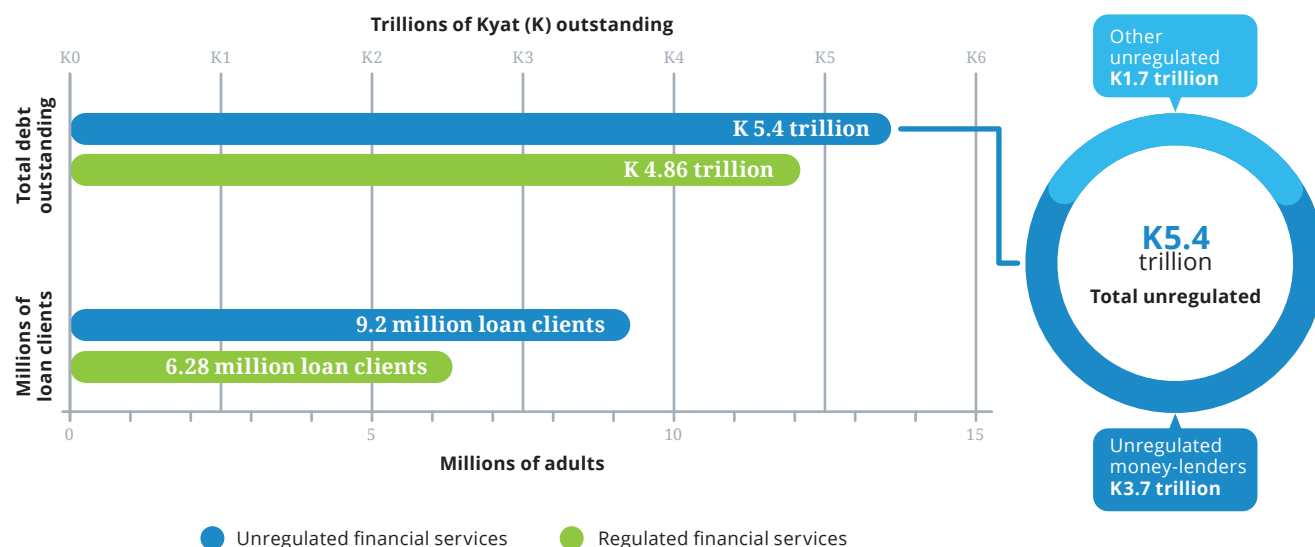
Trillions of Kyat (K) outstanding

K0 K1 K2 K3 K4 K5 K6

Total debt outstanding

K 5.4 trillion

K 4.86 trillion

Millions of loan clients

9.2 million loan clients

6.28 million loan clients

0 5 10 15

Millions of adults

Other unregulated
K1.7 trillion

K5.4
trillion
Total unregulated

Unregulated money-lenders
K3.7 trillion

Unregulated financial services

Regulated financial services